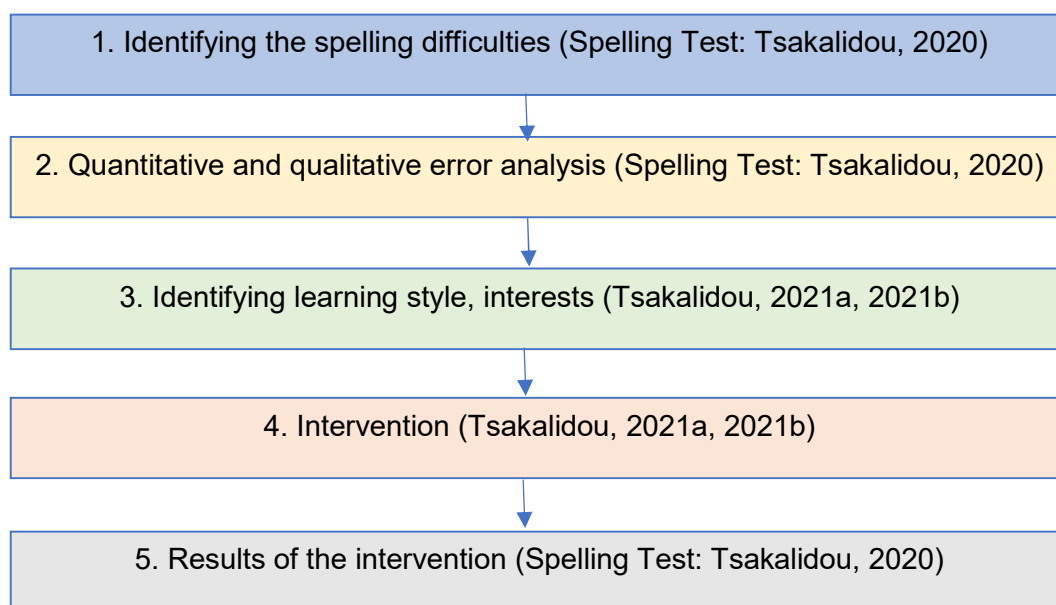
1. Identifying the spelling difficulties (Spelling Test: Tsakalidou, 2020)

2. Quantitative and qualitative error analysis (Spelling Test: Tsakalidou, 2020)

3. Identifying learning style, interests (Tsakalidou, 2021a, 2021b)

4. Intervention (Tsakalidou, 2021a, 2021b)

5. Results of the intervention (Spelling Test: Tsakalidou, 2020)